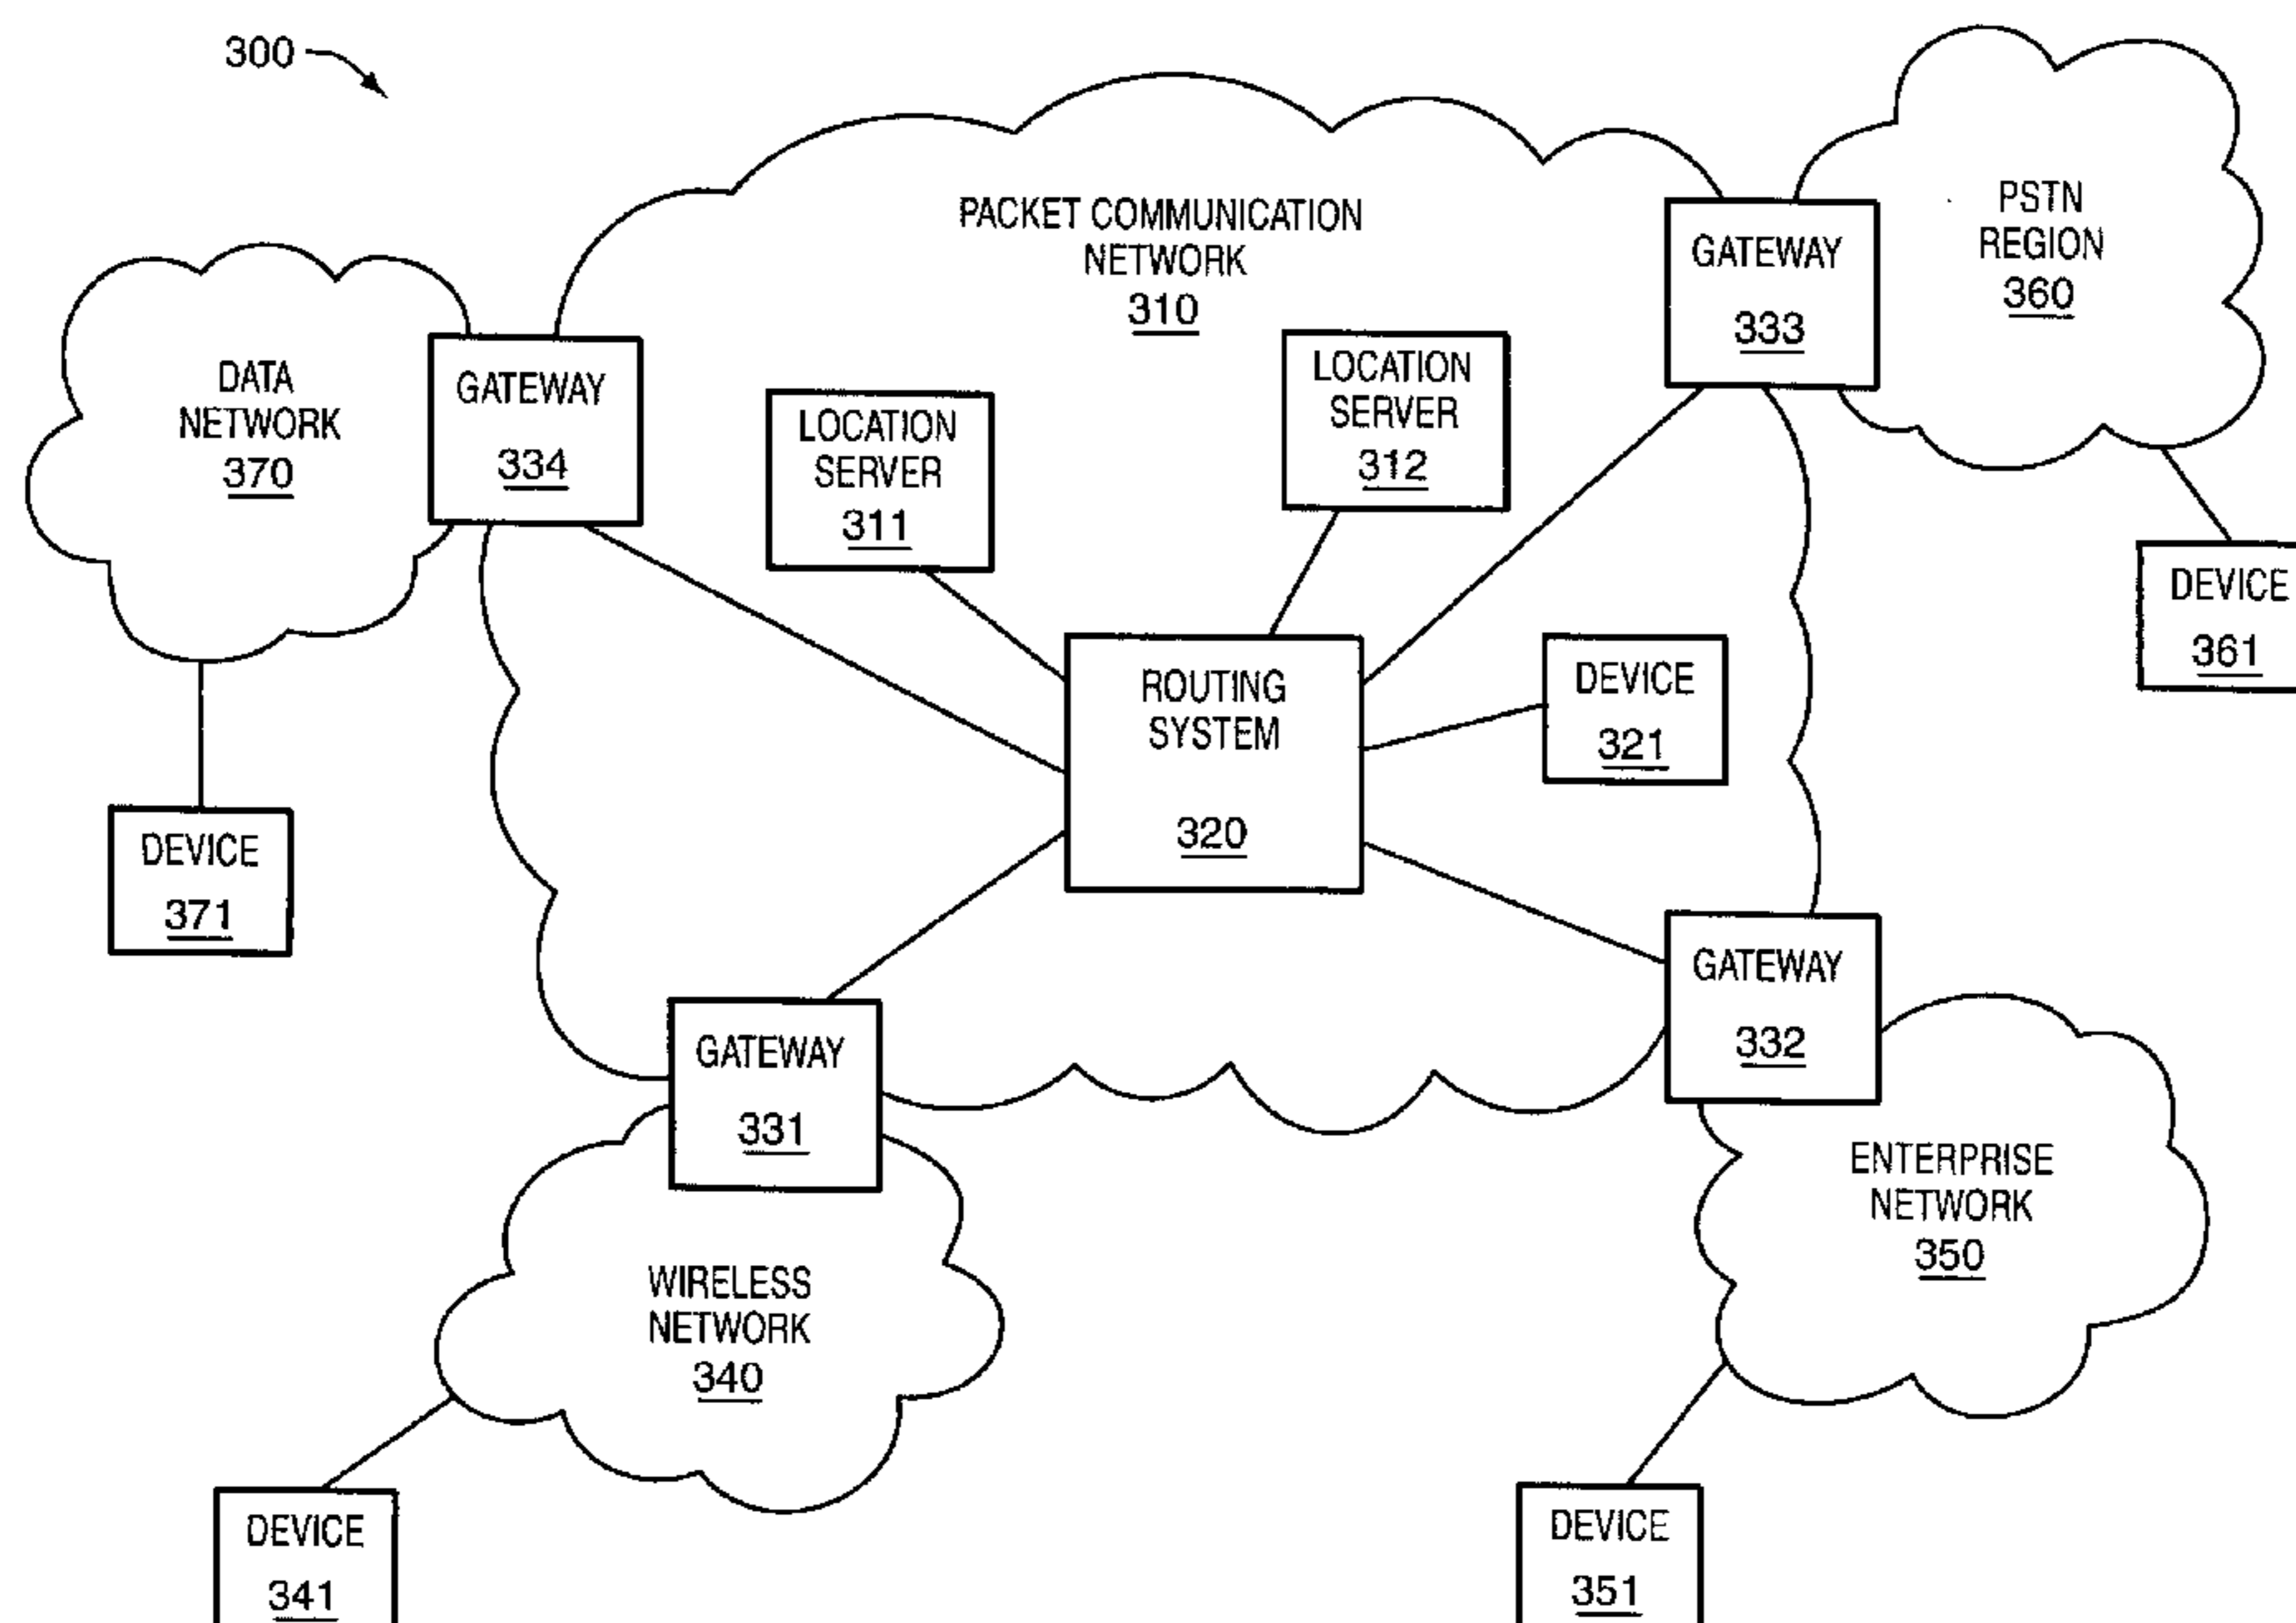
300

PACKET COMMUNICATION NETWORK 310

GATEWAY 333

PSTN REGION 360

DATA NETWORK 370

GATEWAY 334

LOCATION SERVER 311

LOCATION SERVER 312

DEVICE 361

ROUTING SYSTEM 320

DEVICE 321

DEVICE 371

GATEWAY 332

GATEWAY 331

ENTERPRISE NETWORK 350

WIRELESS NETWORK 340

DEVICE 341

DEVICE 351